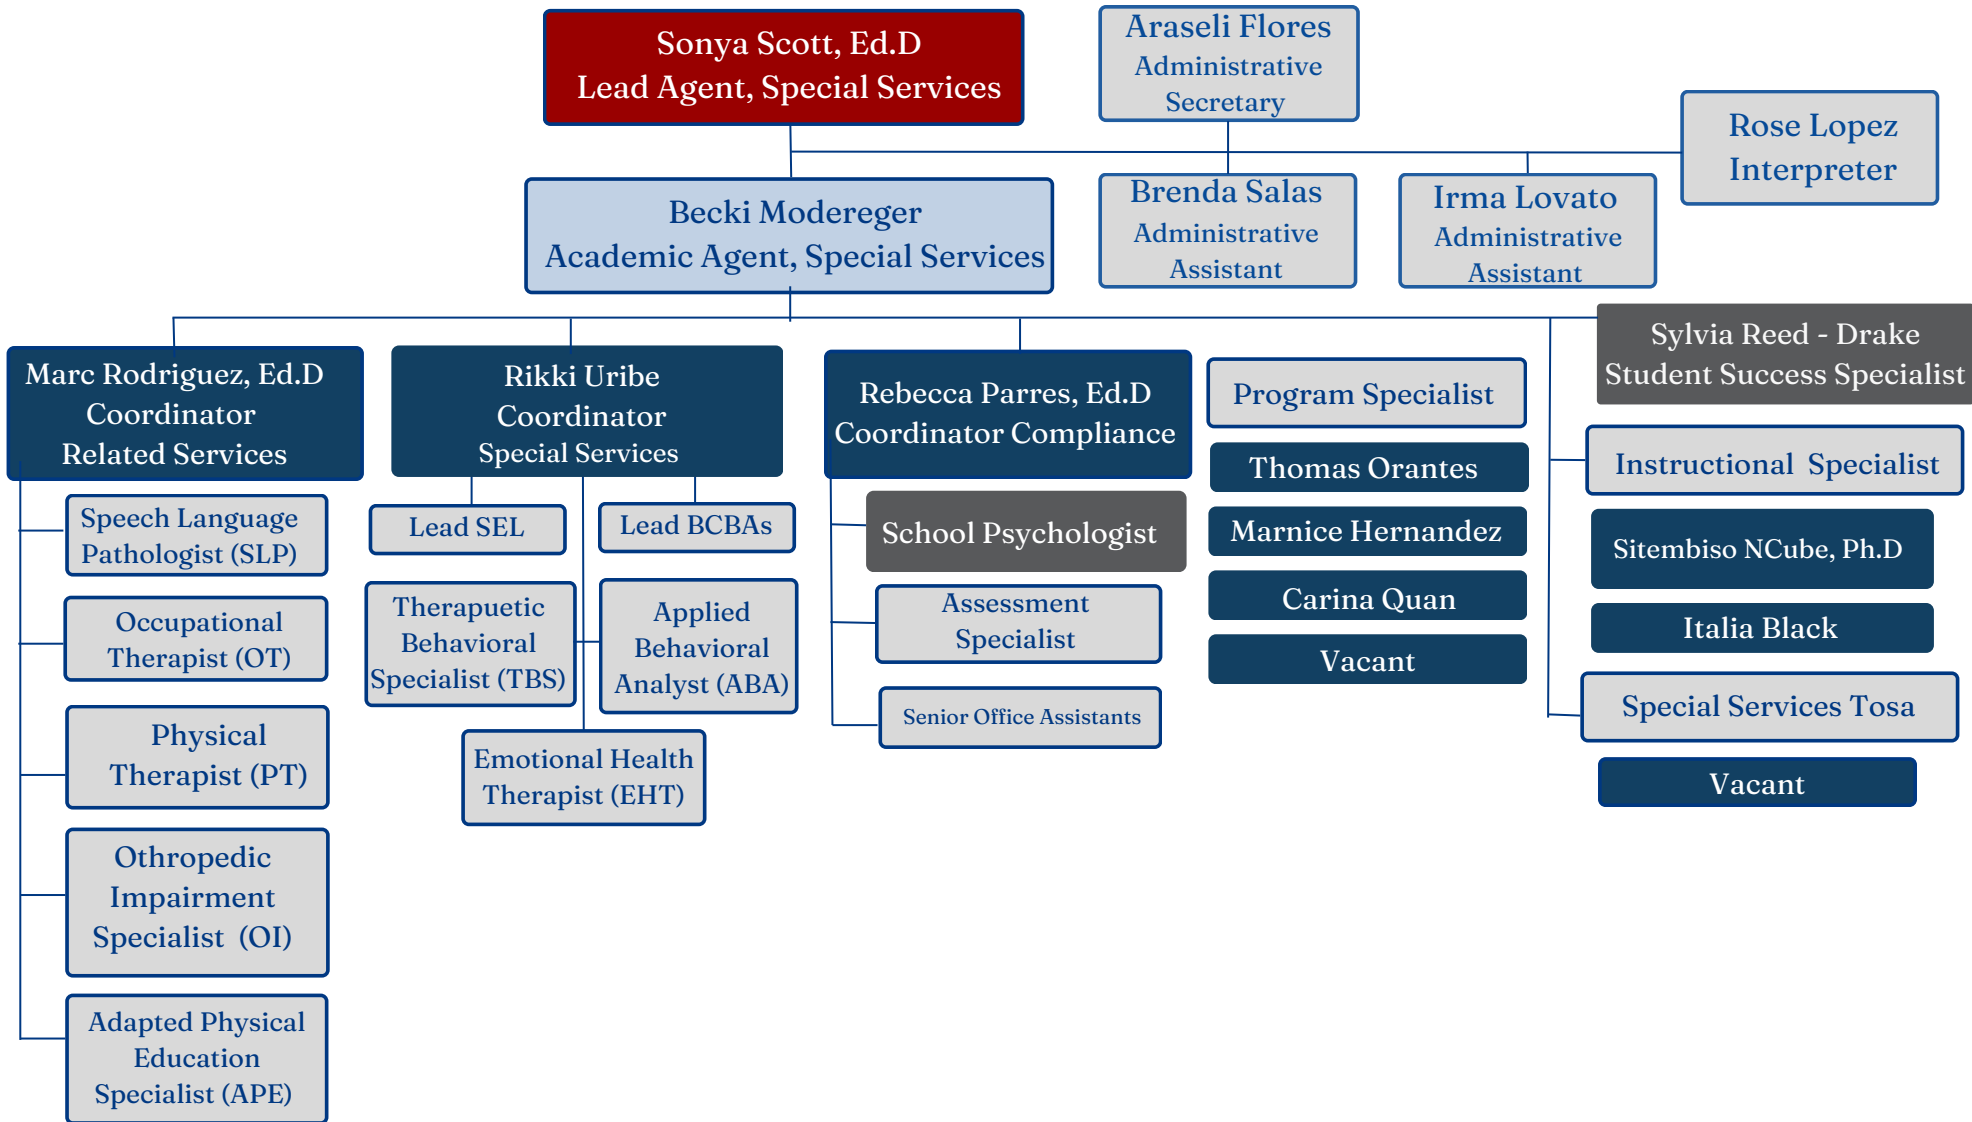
Sonya Scott, Ed.D
Lead Agent, Special Services

Araseli Flores
Administrative Secretary

Rose Lopez
Interpreter

Becki Moderegor
Academic Agent, Special Services

Brenda Salas
Administrative Assistant

Irma Lovato
Administrative Assistant

Marc Rodriguez, Ed.D
Coordinator
Related Services

Speech Language Pathologist (SLP)

Occupational Therapist (OT)

Physical Therapist (PT)

Othropedic Impairment Specialist (OI)

Adapted Physical Education Specialist (APE)

Rikki Uribe
Coordinator
Special Services

Lead SEL

Lead BCBAs

Therapuetic Behavioral Specialist (TBS)

Applied Behavioral Analyst (ABA)

Emotional Health Therapist (EHT)

Rebecca Parres, Ed.D
Coordinator Compliance

School Psychologist

Assessment Specialist

Senior Office Assistants

Program Specialist

Thomas Orantes

Marnice Hernandez

Carina Quan

Vacant

Sylvia Reed - Drake
Student Success Specialist

Instructional Specialist

Sitembiso NCube, Ph.D

Italia Black

Special Services Tosa

Vacant